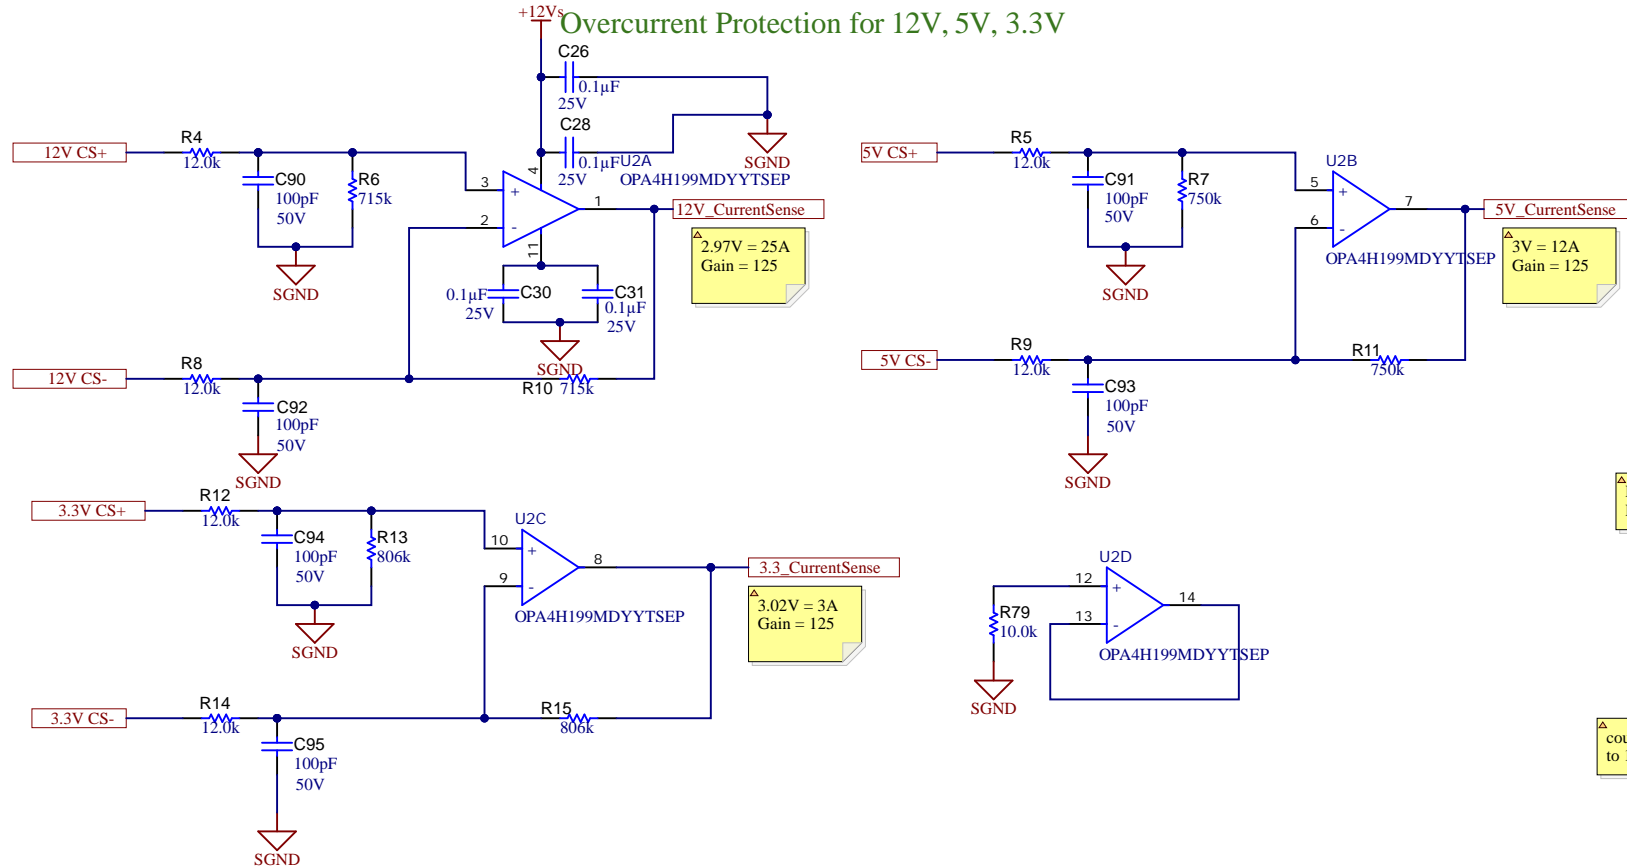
+12Vs
Overcurrent Protection for 12V, 5V, 3.3V

C26
0.1µF
25V
C28
0.1µF
25V
U2A
OPA4H199MDYYTSEP
SGND

12V CS+
R4
12.0k
C90
100pF
50V
R6
715k
SGND
3
2
4
11
1
12V_CurrentSense
2.97V = 25A
Gain = 125

0.1µF
25V
C30
C31
0.1µF
25V
SGND

12V CS-
R8
12.0k
C92
100pF
50V
SGND
R10 715k

5V CS+
R5
12.0k
C91
100pF
50V
R7
750k
SGND
U2B
5
6
7
OPA4H199MDYYTSEP
5V_CurrentSense
3V = 12A
Gain = 125

5V CS-
R9
12.0k
C93
100pF
50V
SGND
R11
750k

3.3V CS+
R12
12.0k
C94
100pF
50V
R13
806k
SGND
U2C
10
9
8
OPA4H199MDYYTSEP
3.3_CurrentSense
3.02V = 3A
Gain = 125

3.3V CS-
R14
12.0k
C95
100pF
50V
SGND
R15
806k

U2D
12
13
14
R79
10.0k
SGND
OPA4H199MDYYTSEP

cou
to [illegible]